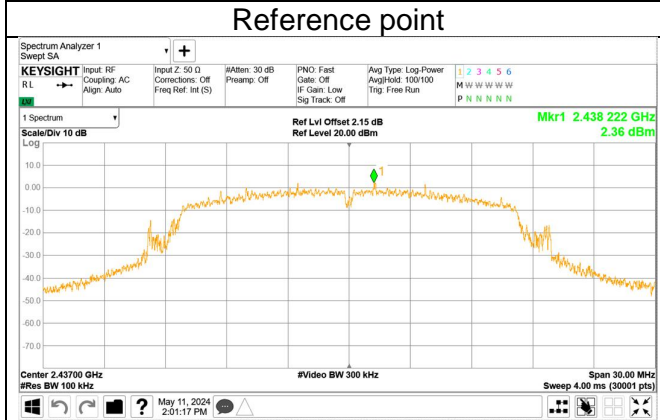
Reference point

Spectrum Analyzer 1
Swept SA

KEYSIGHT
RL
Input: RF
Coupling: AC
Align: Auto
Input Z: 50 Ω
Corrections: Off
Freq Ref: Int (S)
#Atten: 30 dB
Preamp: Off
PNO: Fast
Gate: Off
IF Gain: Low
Sig Track: Off
Avg Type: Log-Power
Avg|Hold: 100/100
Trig: Free Run
1 2 3 4 5 6
M W W W W W
P N N N N N

1 Spectrum
Scale/Div 10 dB
Log
Ref Lvl Offset 2.15 dB
Ref Level 20.00 dBm
Mkr1 2.438 222 GHz
2.36 dBm

10.0
0.00
-10.0
-20.0
-30.0
-40.0
-50.0
-60.0
-70.0

1

Center 2.43700 GHz
#Res BW 100 kHz
#Video BW 300 kHz
Span 30.00 MHz
Sweep 4.00 ms (30001 pts)

May 11, 2024
2:01:17 PM